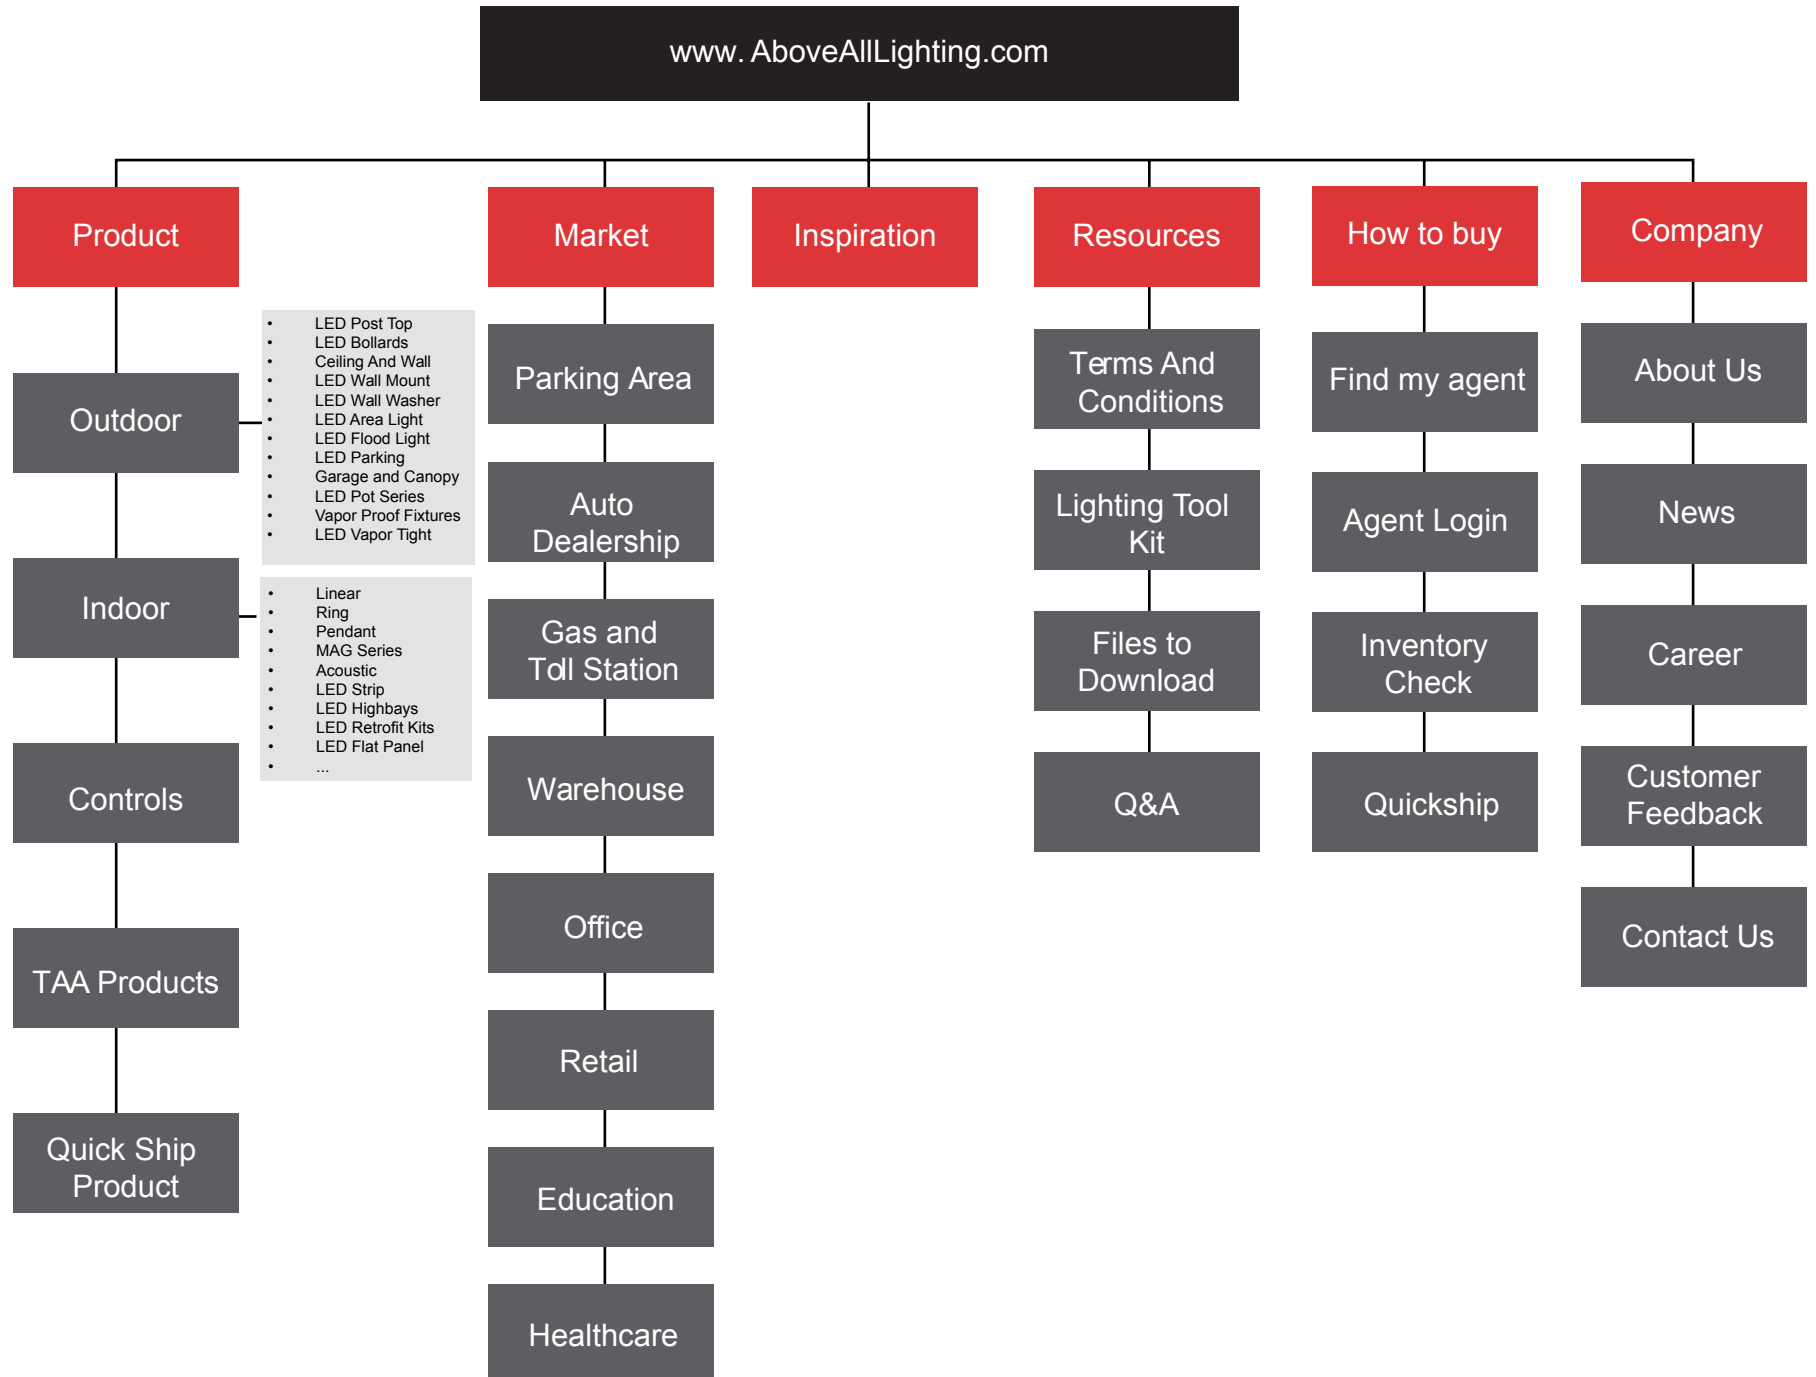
www. AboveAllLighting.com

Product

Outdoor

- LED Post Top
- LED Bollards
- Ceiling And Wall
- LED Wall Mount
- LED Wall Washer
- LED Area Light
- LED Flood Light
- LED Parking
- Garage and Canopy
- LED Pot Series
- Vapor Proof Fixtures
- LED Vapor Tight

Indoor

- Linear
- Ring
- Pendant
- MAG Series
- Acoustic
- LED Strip
- LED Highbays
- LED Retrofit Kits
- LED Flat Panel
- ...

Controls

TAA Products

Quick Ship Product

Market

Parking Area

Auto Dealership

Gas and Toll Station

Warehouse

Office

Retail

Education

Healthcare

Inspiration

Resources

Terms And Conditions

Lighting Tool Kit

Files to Download

Q&A

How to buy

Find my agent

Agent Login

Inventory Check

Quickship

Company

About Us

News

Career

Customer Feedback

Contact Us